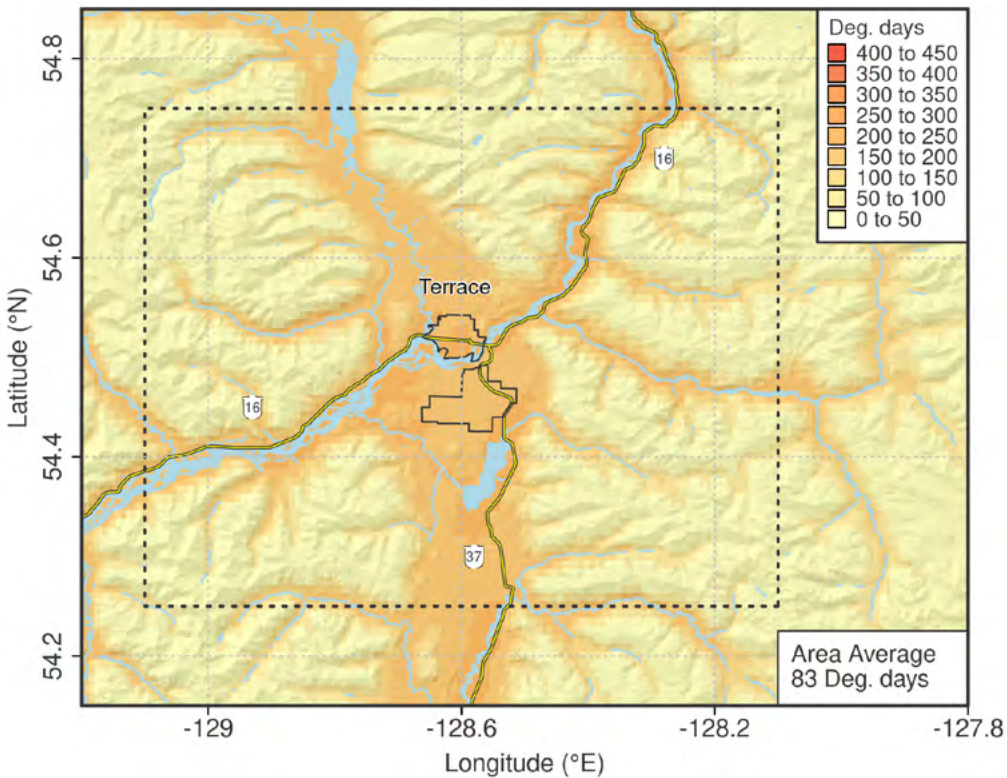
Deg. days
400 to 450
350 to 400
300 to 350
250 to 300
200 to 250
150 to 200
100 to 150
50 to 100
0 to 50

54.8
54.6
54.4
54.2
Latitude (°N)

Terrace
16
16
37

Area Average
83 Deg. days

-129
-128.6
-128.2
-127.8
Longitude (°E)